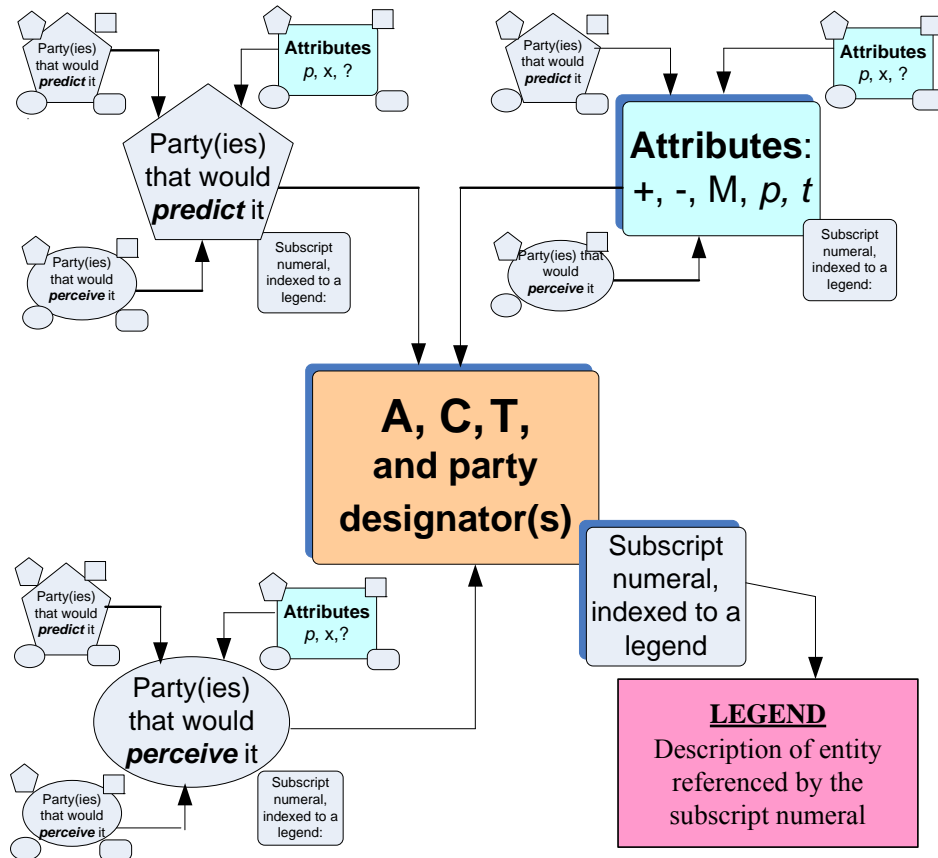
Party(ies) that would ***predict*** it

**Attributes** *p*, x, ?

Party(ies) that would ***predict*** it

Party(ies) that would ***perceive*** it

Subscript numeral, indexed to a legend:

Party(ies) that would ***predict*** it

**Attributes** *p*, x, ?

**Attributes**: +, -, M, *p, t*

Party(ies) that would ***perceive*** it

Subscript numeral, indexed to a legend:

**A, C, T, and party designator(s)**

Subscript numeral, indexed to a legend

Party(ies) that would ***predict*** it

**Attributes** *p*, x,?

Party(ies) that would ***perceive*** it

Party(ies) that would ***perceive*** it

Subscript numeral, indexed to a legend:

**LEGEND**

Description of entity referenced by the subscript numeral